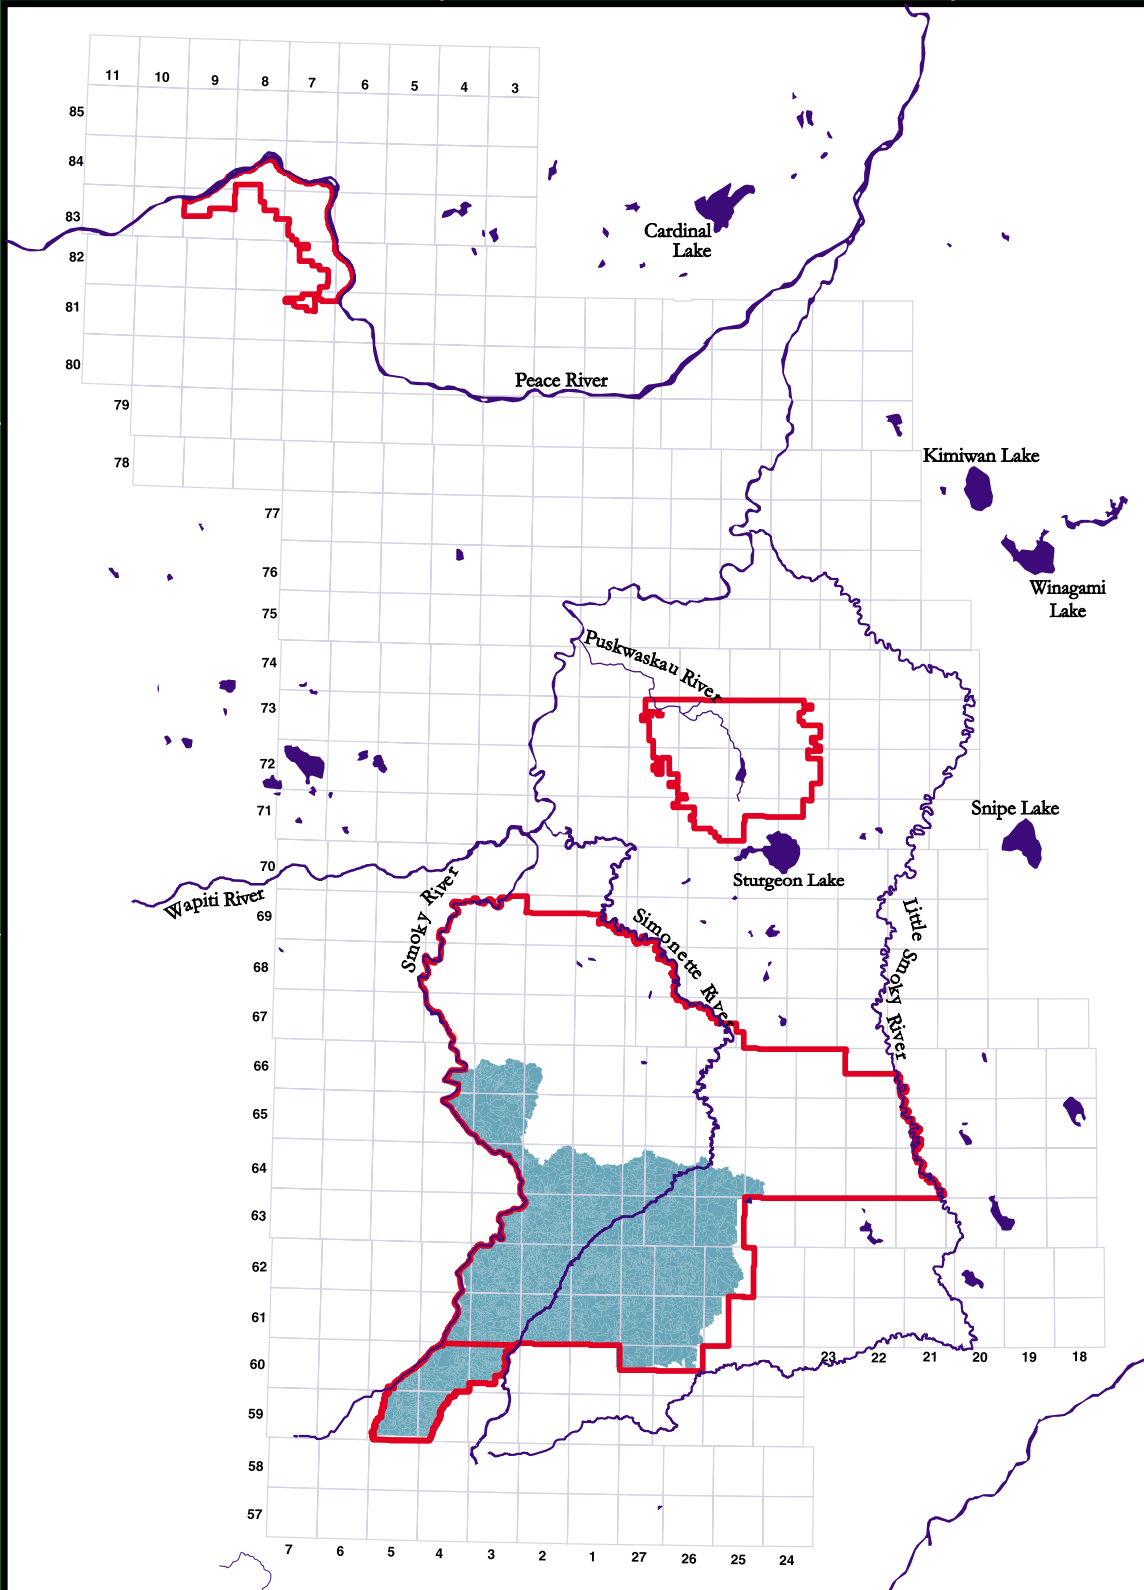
11 10 9 8 7 6 5 4 3

85

84

83

82

81

80

79

78

77

76

75

74

73

72

71

70

69

68

67

66

65

64

63

62

61

60

59

58

57

Cardinal Lake

Peace River

Kimiwan Lake

Winagami Lake

Puskwaskau River

Snipe Lake

Sturgeon Lake

Wapiti River

Smoky River

Simonette River

Little Smoky River

23 22 21 20 19 18

7 6 5 4 3 2 1 27 26 25 24